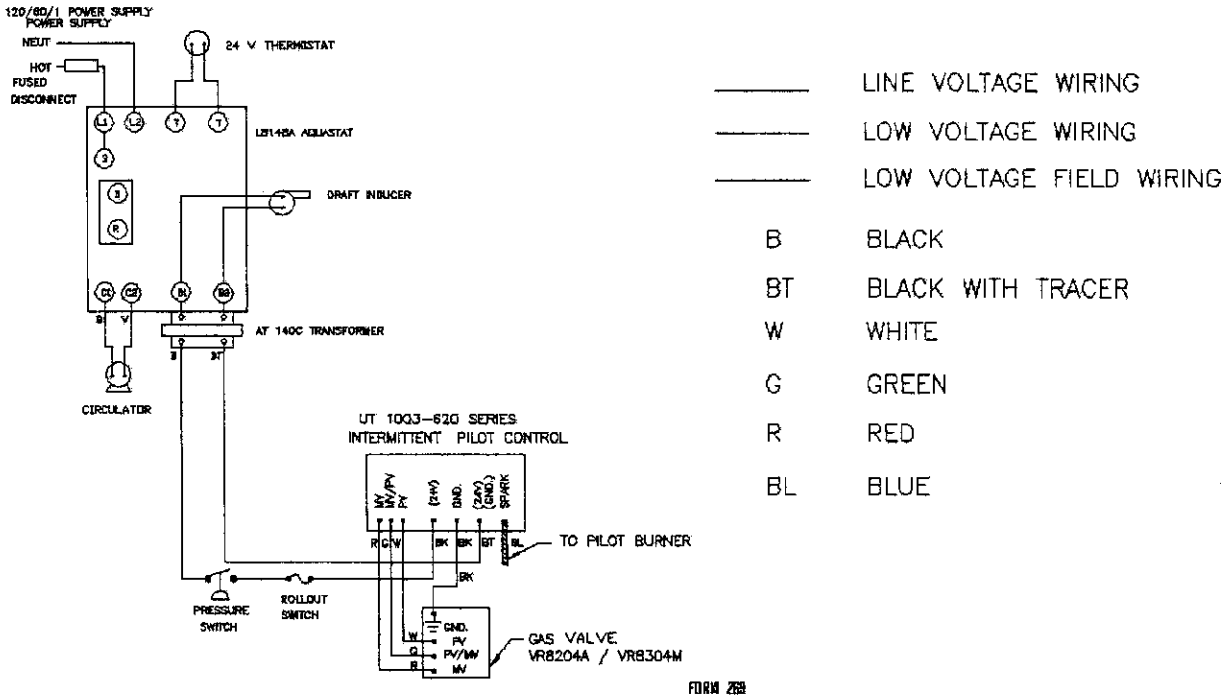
120/60/1 POWER SUPPLY
POWER SUPPLY

NEUT
HOT
FUSED
DISCONNECT

24 V THERMOSTAT

L1 L2 T T

L8148A AQUASTAT

3

B
R

DRAFT INDUCER

C1 C2 B1 B2

B V

AT 140C TRANSFORMER

B BT

CIRCULATOR

UT 1003-620 SERIES
INTERMITTENT PILOT CONTROL

MV
MV/PV
PV
(24V)
GND.
(24V)
(GND.)
SPARK

R G W BK BK BT BL

TO PILOT BURNER

BK

PRESSURE
SWITCH

ROLLOUT
SWITCH

W
G
R

GND.
PV
PV/MV
MV

GAS VALVE
VR8204A / VR8304M

FORM 269

LINE VOLTAGE WIRING
LOW VOLTAGE WIRING
LOW VOLTAGE FIELD WIRING

B BLACK
BT BLACK WITH TRACER
W WHITE
G GREEN
R RED
BL BLUE